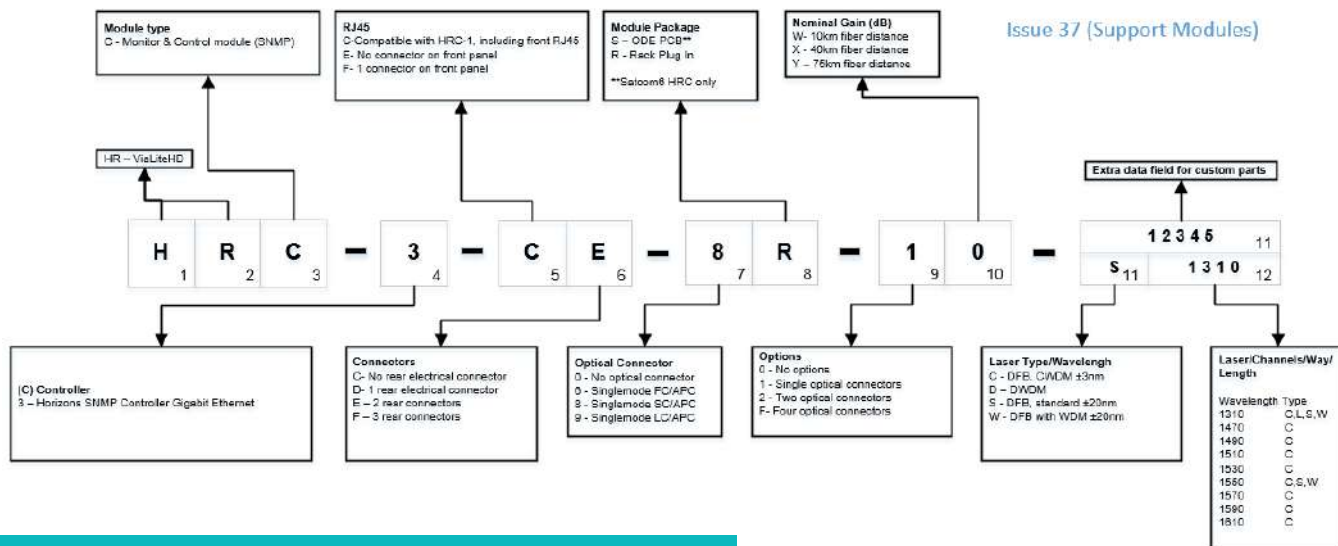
Module type
C - Monitor & Control module (SNMP)

RJ45
C-Compatible with HRC-1, including front RJ45
E- No connector on front panel
F- 1 connector on front panel

Module Package
S – ODE PCB**
R - Rack Plug In

**Satcom6 HRC only

Nominal Gain (dB)
W- 10km fiber distance
X – 40km fiber distance
Y – 75km fiber distance

Issue 37 (Support Modules)

HR – ViaLiteHD

Extra data field for custom parts

H 1 R 2 C 3 – 3 4 – C 5 E 6 – 8 7 R 8 – 1 9 0 10 –

1 2 3 4 5 11
S 11 1 3 1 0 12

(C) Controller
3 – Horizons SNMP Controller Gigabit Ethernet

Connectors
C- No rear electrical connector
D- 1 rear electrical connector
E – 2 rear connectors
F – 3 rear connectors

Optical Connector
0 - No optical connector
6 - Singlemode FC/APC
8 - Singlemode SC/APC
9 - Singlemode LC/APC

Options
0 - No options
1 - Single optical connectors
2 - Two optical connectors
F- Four optical connectors

Laser Type/Wavelengh
C - DFB, CWDM ±3nm
D – DWDM
S - DFB, standard ±20nm
W - DFB with WDM ±20nm

Laser/Channels/Way/Length

| Wavelength | Type |
|---|---|
| 1310 | C,L,S,W |
| 1470 | C |
| 1490 | C |
| 1510 | C |
| 1530 | C |
| 1550 | C,S,W |
| 1570 | C |
| 1590 | C |
| 1610 | C |